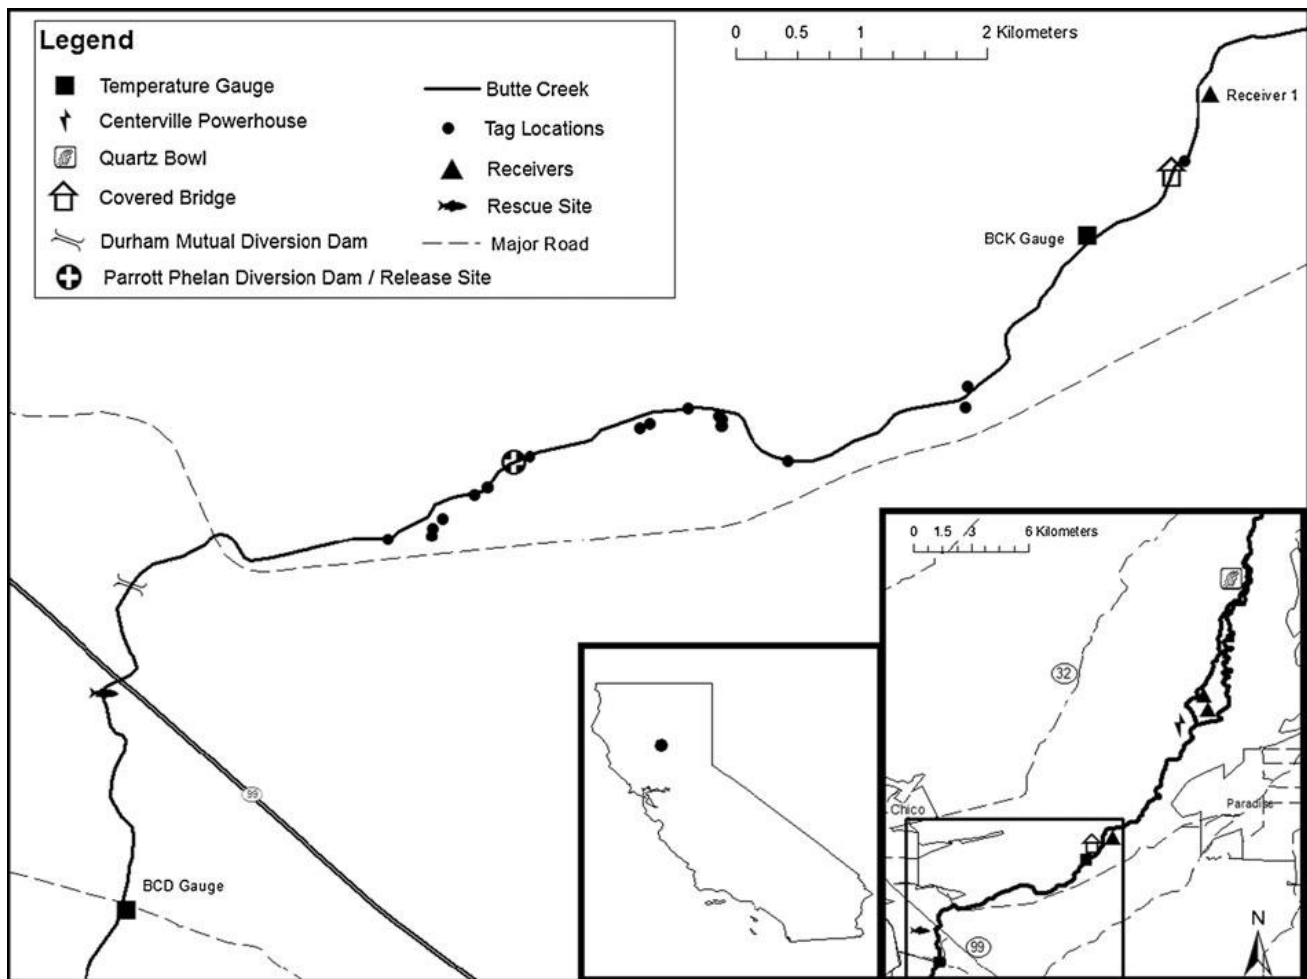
Legend
Temperature Gauge
Centerville Powerhouse
Quartz Bowl
Covered Bridge
Durham Mutual Diversion Dam
Parrott Phelan Diversion Dam / Release Site
Butte Creek
Tag Locations
Receivers
Rescue Site
Major Road

0 0.5 1 2 Kilometers

Receiver 1
BCK Gauge
BCD Gauge
99

0 1.5 3 6 Kilometers
32
Chico
Paradise
99
N